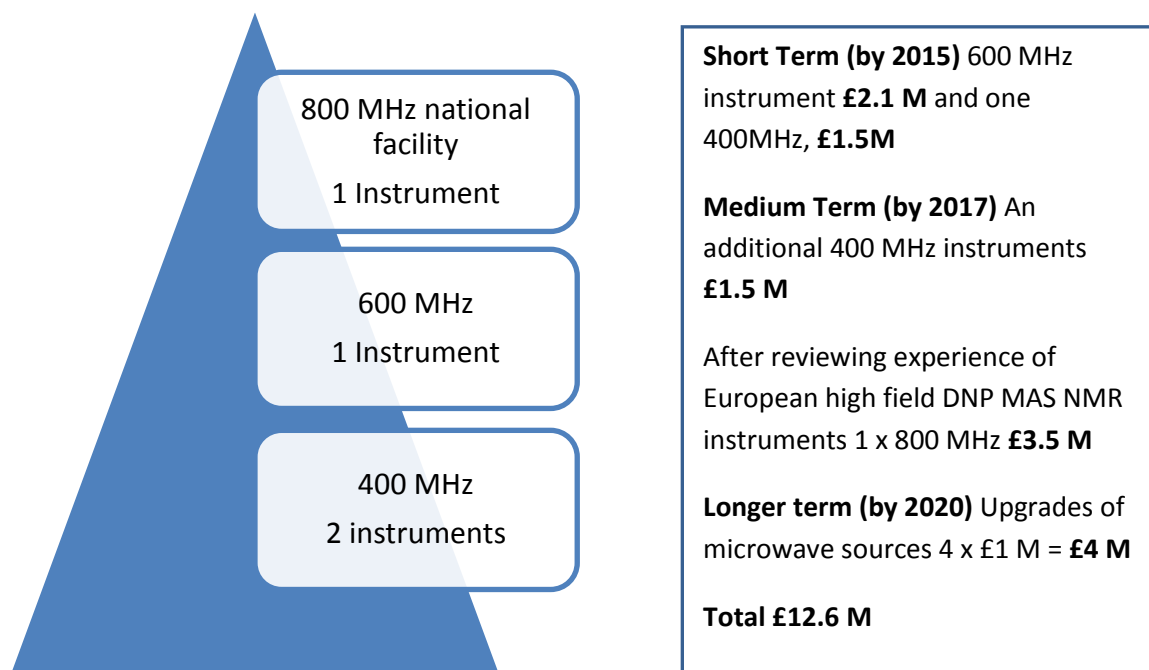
800 MHz national facility
1 Instrument

600 MHz
1 Instrument

400 MHz
2 instruments

**Short Term (by 2015)** 600 MHz instrument **£2.1 M** and one 400MHz, **£1.5M**

**Medium Term (by 2017)** An additional 400 MHz instruments **£1.5 M**

After reviewing experience of European high field DNP MAS NMR instruments 1 x 800 MHz **£3.5 M**

**Longer term (by 2020)** Upgrades of microwave sources 4 x £1 M = **£4 M**

**Total £12.6 M**